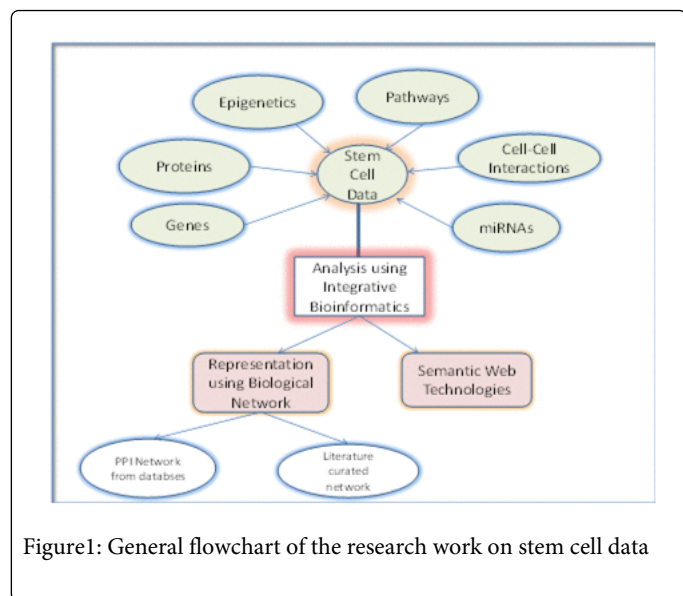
Epigenetics

Pathways

Proteins

Stem Cell Data

Cell-Cell Interactions

Genes

miRNAs

Analysis using Integrative Bioinformatics

Representation using Biological Network

Semantic Web Technologies

PPI Network from databses

Literature curated network

Figure1: General flowchart of the research work on stem cell data